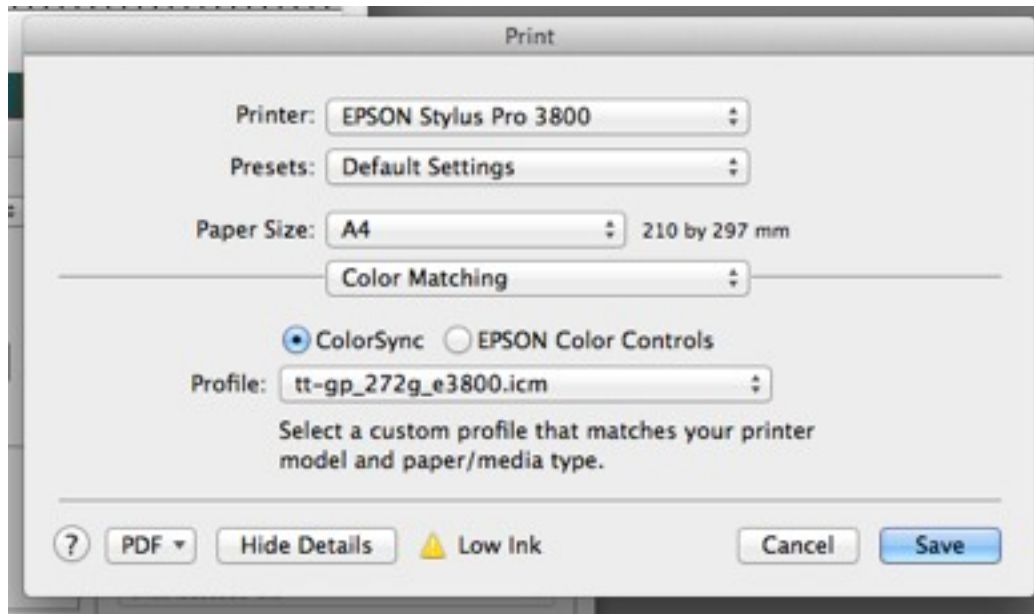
Print

Printer: EPSON Stylus Pro 3800

Presets: Default Settings

Paper Size: A4 210 by 297 mm

Color Matching

ColorSync EPSON Color Controls

Profile: tt-gp_272g_e3800.icm

Select a custom profile that matches your printer model and paper/media type.

? PDF Hide Details Low Ink Cancel Save